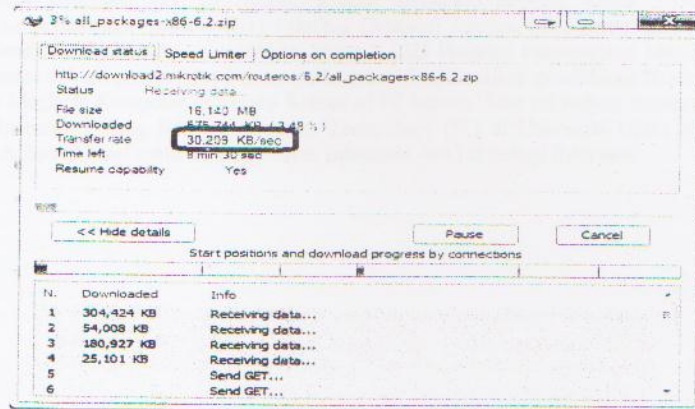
3% all_packages-x86-6.2.zip

Download status | Speed Limiter | Options on completion

http://download2.mikrotik.com/routeros/6.2/all_packages-x86-6.2.zip

Status Receiving data...

File size 16.140 MB
Downloaded 575.744 KB (3.49 %)
Transfer rate 30.209 KB/sec
Time left 8 min 30 sec
Resume capability Yes

<< Hide details

Pause

Cancel

Start positions and download progress by connections

| N. | Downloaded | Info |
|---|---|---|
| 1 | 304,424 KB | Receiving data... |
| 2 | 54,008 KB | Receiving data... |
| 3 | 180,927 KB | Receiving data... |
| 4 | 25,101 KB | Receiving data... |
| 5 | | Send GET... |
| 6 | | Send GET... |